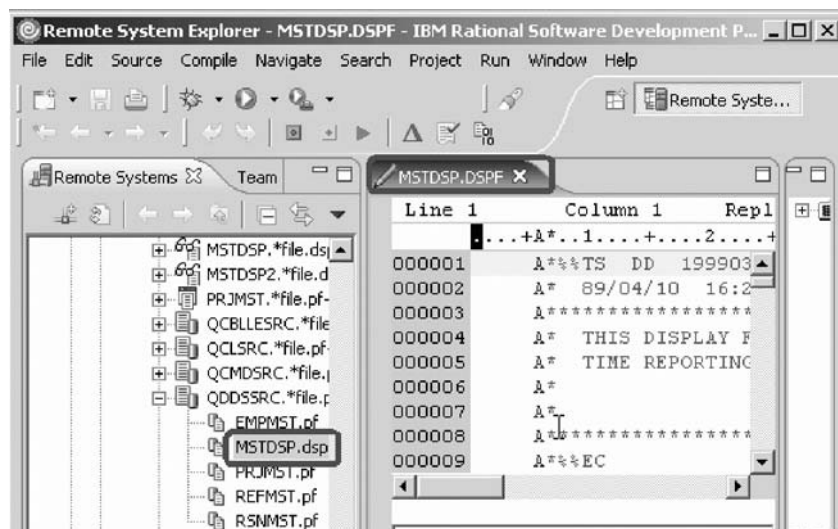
Remote System Explorer - MSTDSP.DSPF - IBM Rational Software Development P...

File Edit Source Compile Navigate Search Project Run Window Help

Remote Syste...

Remote Systems
Team

MSTDSP.*file.dsp
MSTDSP2.*file.d
PRJMST.*file.pf-
QCBLLESRC.*file
QCLSRC.*file.pf-
QCMDSRC.*file.
QDDSSRC.*file.p
EMPMST.pf
MSTDSP.dsp
PRJMST.pf
REFMST.pf
RSNMST.pf

MSTDSP.DSPF

Line 1 Column 1 Repl

....+A*..1....+....2....+

000001 A*%%TS DD 199903
000002 A* 89/04/10 16:2
000003 A*****************
000004 A* THIS DISPLAY F
000005 A* TIME REPORTING
000006 A*
000007 A*
000008 A*****************
000009 A*%%EC